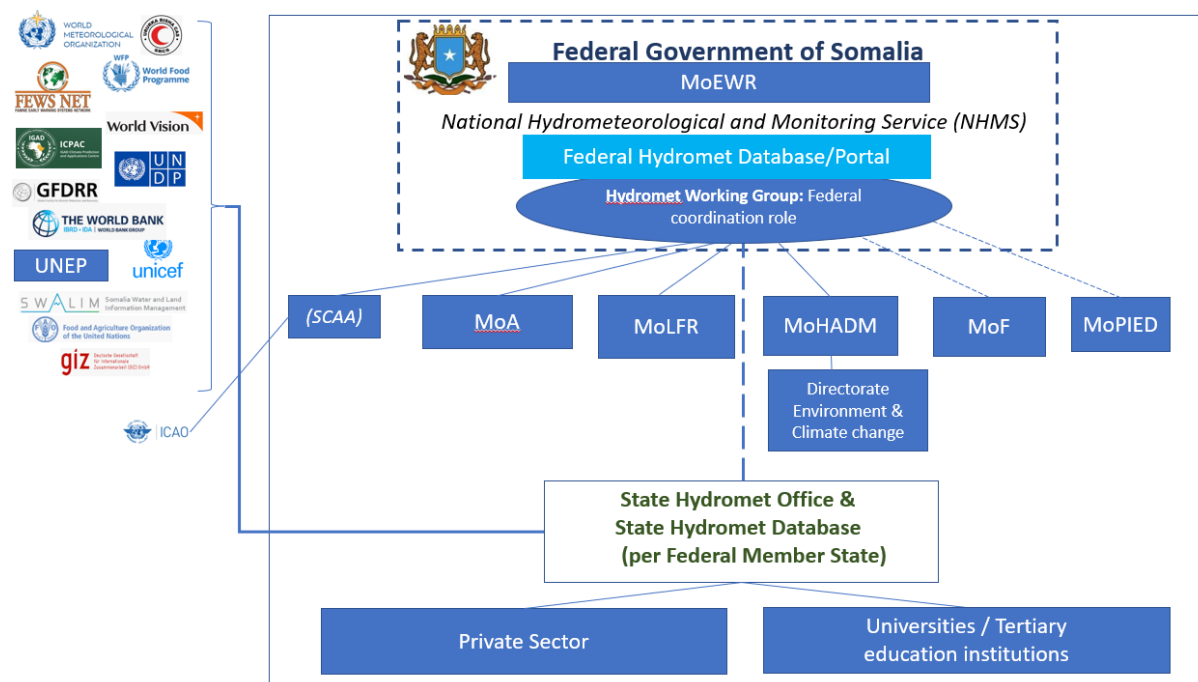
WORLD METEOROLOGICAL ORGANIZATION

WFP World Food Programme

FEWS NET

World Vision

IGAD ICPAC

UNDP

GFDRR

THE WORLD BANK IBRD • IDA | WORLD BANK GROUP

UNEP

unicef

SWALIM Somalia Water and Land Information Management

Food and Agriculture Organization of the United Nations

giz Deutsche Gesellschaft für Internationale Zusammenarbeit (GIZ) GmbH

ICAO

Federal Government of Somalia

MoEWR

National Hydrometeorological and Monitoring Service (NHMS)

Federal Hydromet Database/Portal

Hydromet Working Group: Federal coordination role

(SCAA)

MoA

MoLFR

MoHADM

MoF

MoPIED

Directorate Environment & Climate change

State Hydromet Office & State Hydromet Database (per Federal Member State)

Private Sector

Universities / Tertiary education institutions